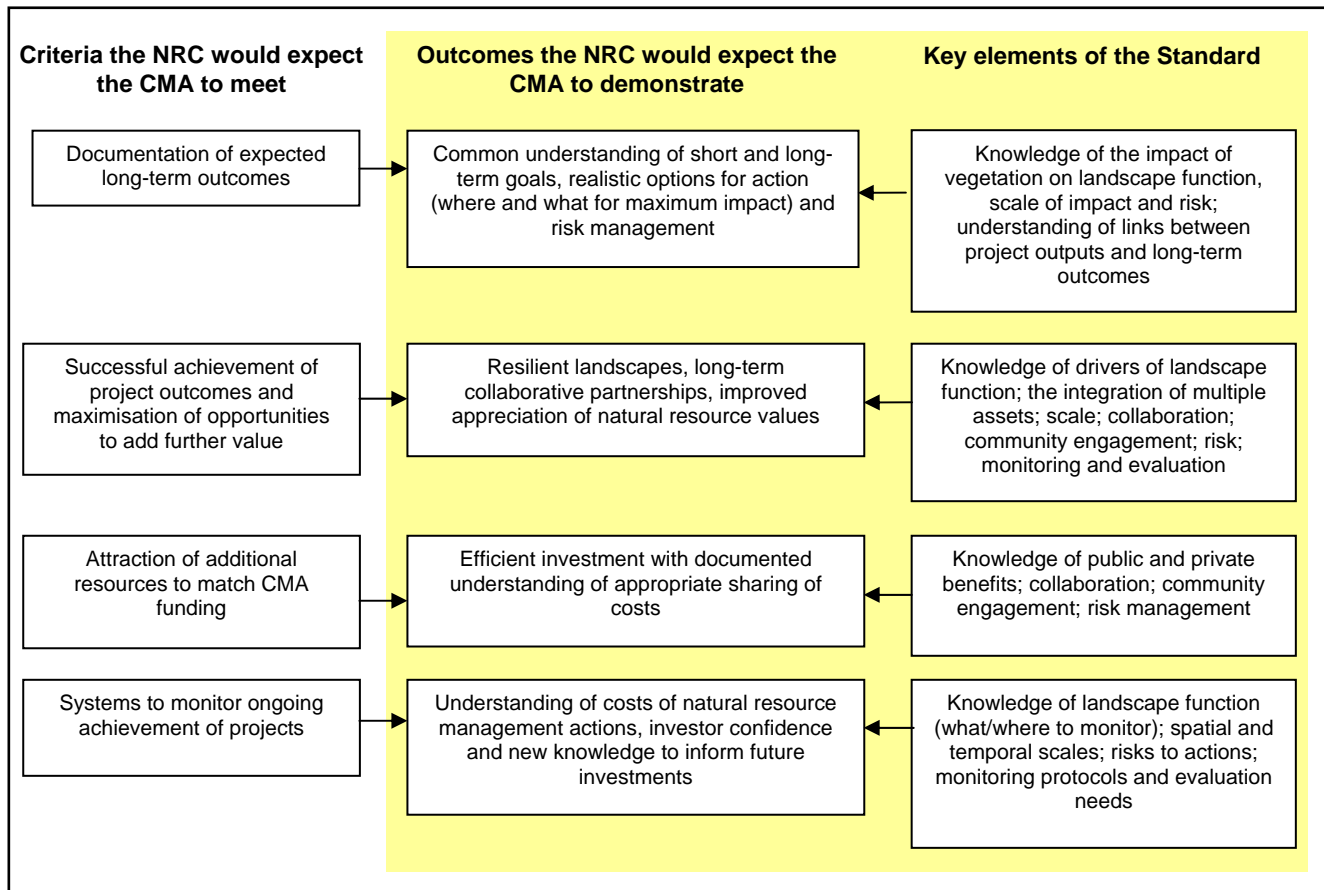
Criteria the NRC would expect the CMA to meet

Outcomes the NRC would expect the CMA to demonstrate

Key elements of the Standard

Documentation of expected long-term outcomes

Common understanding of short and long-term goals, realistic options for action (where and what for maximum impact) and risk management

Knowledge of the impact of vegetation on landscape function, scale of impact and risk; understanding of links between project outputs and long-term outcomes

Successful achievement of project outcomes and maximisation of opportunities to add further value

Resilient landscapes, long-term collaborative partnerships, improved appreciation of natural resource values

Knowledge of drivers of landscape function; the integration of multiple assets; scale; collaboration; community engagement; risk; monitoring and evaluation

Attraction of additional resources to match CMA funding

Efficient investment with documented understanding of appropriate sharing of costs

Knowledge of public and private benefits; collaboration; community engagement; risk management

Systems to monitor ongoing achievement of projects

Understanding of costs of natural resource management actions, investor confidence and new knowledge to inform future investments

Knowledge of landscape function (what/where to monitor); spatial and temporal scales; risks to actions; monitoring protocols and evaluation needs